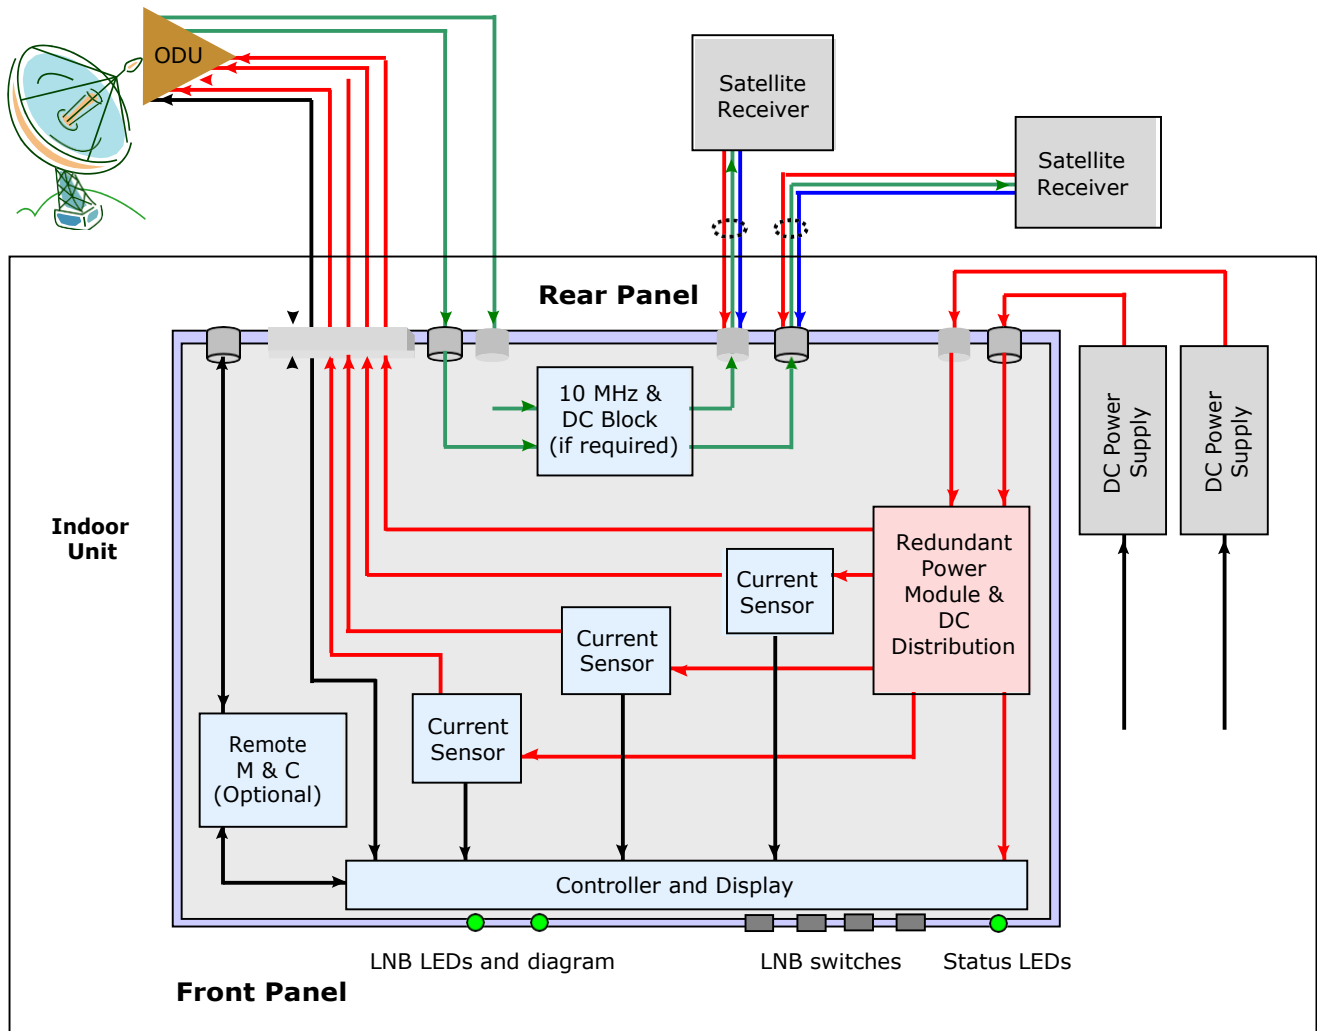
ODU

Satellite Receiver

Satellite Receiver

Rear Panel

10 MHz & DC Block (if required)

Indoor Unit

DC Power Supply

DC Power Supply

Redundant Power Module & DC Distribution

Current Sensor

Current Sensor

Current Sensor

Remote M & C (Optional)

Controller and Display

LNB LEDs and diagram

LNB switches

Status LEDs

Front Panel